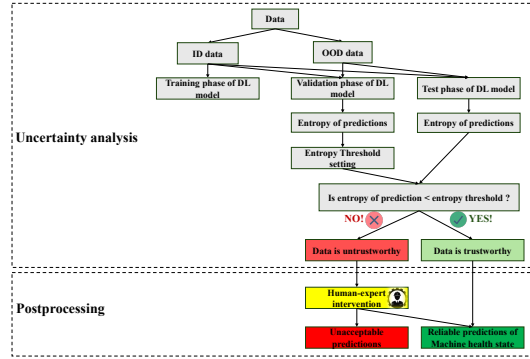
Data

ID data

OOD data

Training phase of DL model

Validation phase of DL model

Test phase of DL model

Uncertainty analysis

Entropy of predictions

Entropy of predictions

Entropy Threshold setting

Is entropy of prediction < entropy threshold ?

NO!

YES!

Data is untrustworthy

Data is trustworthy

Postprocessing

Human-expert intervention

Unacceptable predictions

Reliable predictions of Machine health state